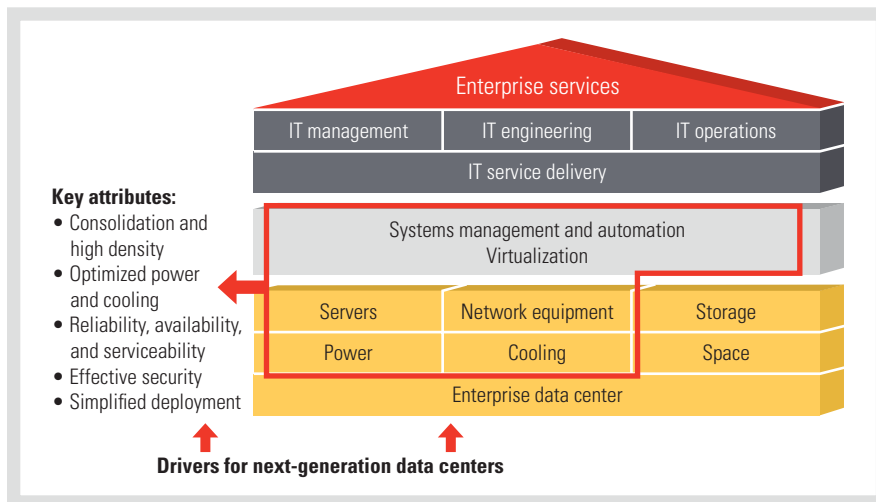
Enterprise services

IT management | IT engineering | IT operations

IT service delivery

Key attributes:
• Consolidation and high density
• Optimized power and cooling
• Reliability, availability, and serviceability
• Effective security
• Simplified deployment

Systems management and automation
Virtualization

Servers | Network equipment | Storage

Power | Cooling | Space

Enterprise data center

Drivers for next-generation data centers